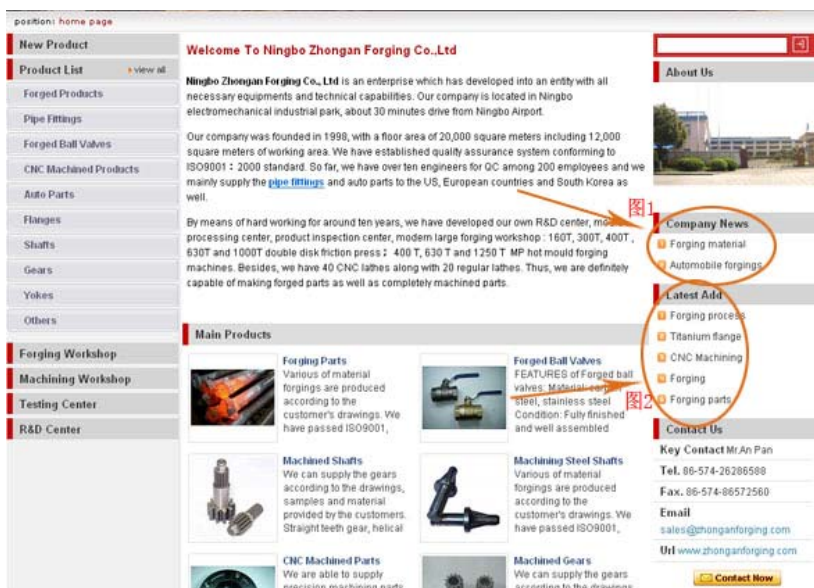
position: home page

New Product

Product List ▸view all

Forged Products

Pipe Fittings

Forged Ball Valves

CNC Machined Products

Auto Parts

Flanges

Shafts

Gears

Yokes

Others

Forging Workshop

Machining Workshop

Testing Center

R&D Center

Welcome To Ningbo Zhongan Forging Co.,Ltd

Ningbo Zhongan Forging Co., Ltd is an enterprise which has developed into an entity with all necessary equipments and technical capabilities. Our company is located in Ningbo electromechanical industrial park, about 30 minutes drive from Ningbo Airport.

Our company was founded in 1998, with a floor area of 20,000 square meters including 12,000 square meters of working area. We have established quality assurance system conforming to ISO9001：2000 standard. So far, we have over ten engineers for QC among 200 employees and we mainly supply the pipe fittings and auto parts to the US, European countries and South Korea as well.

By means of hard working for around ten years, we have developed our own R&D center, mo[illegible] processing center, product inspection center, modern large forging workshop : 160T, 300T, 400T, 630T and 1000T double disk friction press； 400 T, 630 T and 1250 T MP hot mould forging machines. Besides, we have 40 CNC lathes along with 20 regular lathes. Thus, we are definitely capable of making forged parts as well as completely machined parts.

图1

图2

Main Products

Forging Parts
Various of material forgings are produced according to the customer's drawings. We have passed ISO9001,

Forged Ball Valves
FEATURES of Forged ball valves: Material: car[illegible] steel, stainless steel Condition: Fully finished and well assembled

Machined Shafts
We can supply the gears according to the drawings, samples and material provided by the customers. Straight teeth gear, helical

Machining Steel Shafts
Various of material forgings are produced according to the customer's drawings. We have passed ISO9001,

CNC Machined Parts
We are able to supply precision machining parts

Machined Gears
We can supply the gears according to the drawings

About Us

Company News

Forging material

Automobile forgings

Latest Add

Forging process

Titanium flange

CNC Machining

Forging

Forging parts

Contact Us

Key Contact Mr.An Pan

Tel. 86-574-26286588

Fax. 86-574-86572560

Email sales@zhonganforging.com

Url www.zhonganforging.com

Contact Now